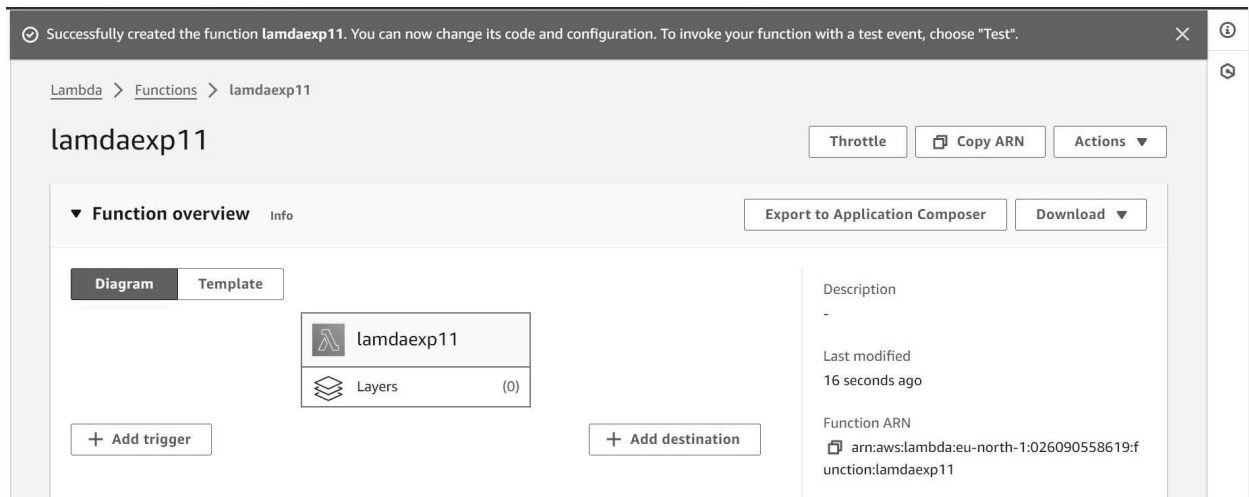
Successfully created the function lamdaexp11. You can now change its code and configuration. To invoke your function with a test event, choose "Test".

Lambda > Functions > lamdaexp11

lamdaexp11

Throttle
Copy ARN
Actions ▼

▼ Function overview Info

Export to Application Composer
Download ▼

Diagram
Template

lamdaexp11

Layers (0)

+ Add trigger

+ Add destination

Description
-

Last modified
16 seconds ago

Function ARN
arn:aws:lambda:eu-north-1:026090558619:function:lamdaexp11